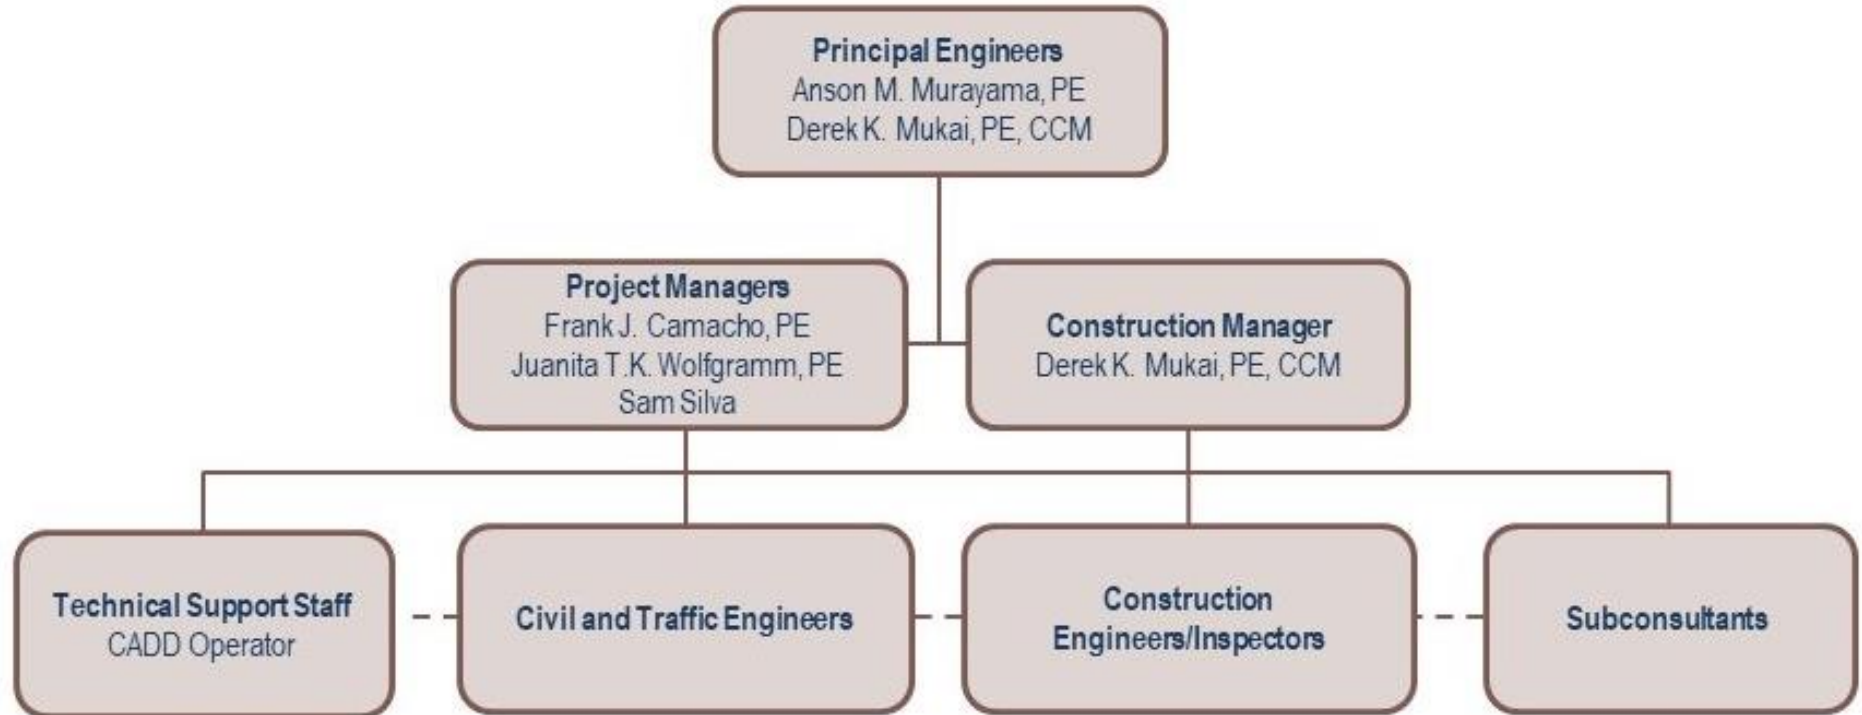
Principal Engineers
Anson M. Murayama, PE
Derek K. Mukai, PE, CCM

Project Managers
Frank J. Camacho, PE
Juanita T.K. Wolfgramm, PE
Sam Silva

Construction Manager
Derek K. Mukai, PE, CCM

Technical Support Staff
CADD Operator

Civil and Traffic Engineers

Construction Engineers/Inspectors

Subconsultants